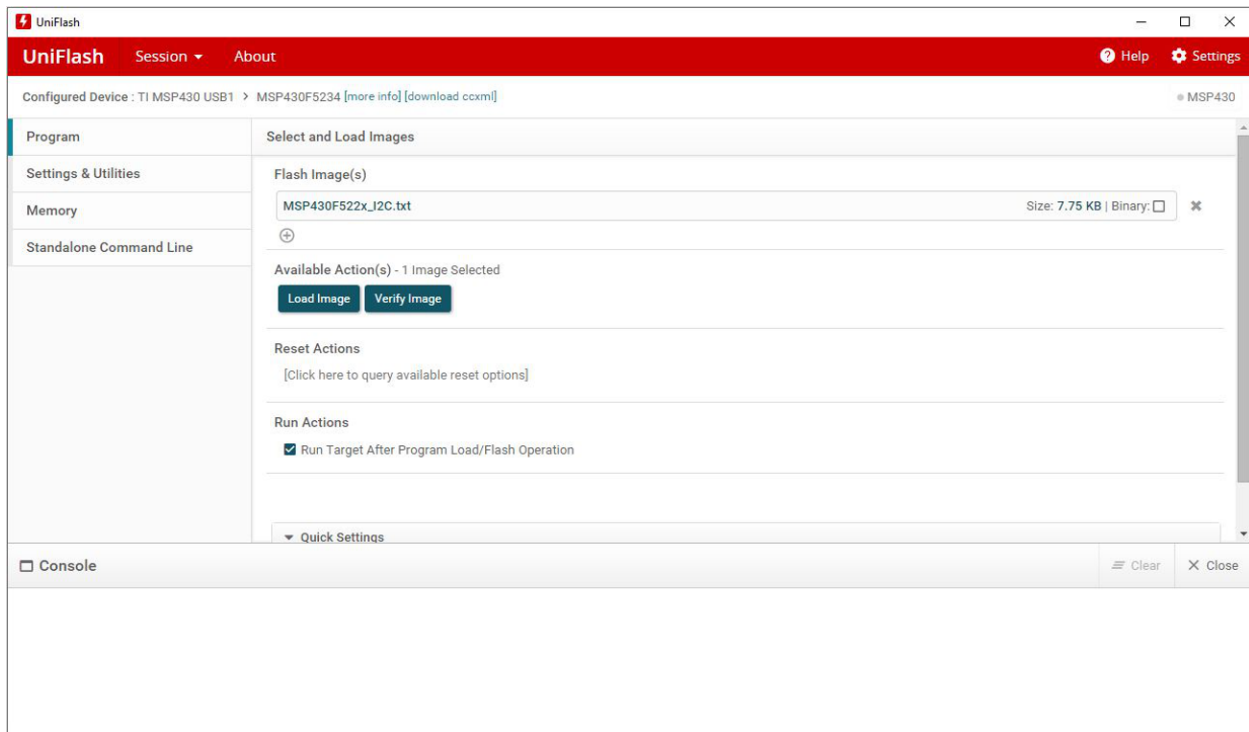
UniFlash

UniFlash Session ▾ About

Help Settings

Configured Device : TI MSP430 USB1 > MSP430F5234 [more info] [download ccxml]

MSP430

Program

Settings & Utilities

Memory

Standalone Command Line

Select and Load Images

Flash Image(s)

MSP430F522x_I2C.txt

Size: 7.75 KB | Binary:

Available Action(s) - 1 Image Selected

Load Image

Verify Image

Reset Actions

[Click here to query available reset options]

Run Actions

Run Target After Program Load/Flash Operation

Quick Settings

Console

Clear

Close